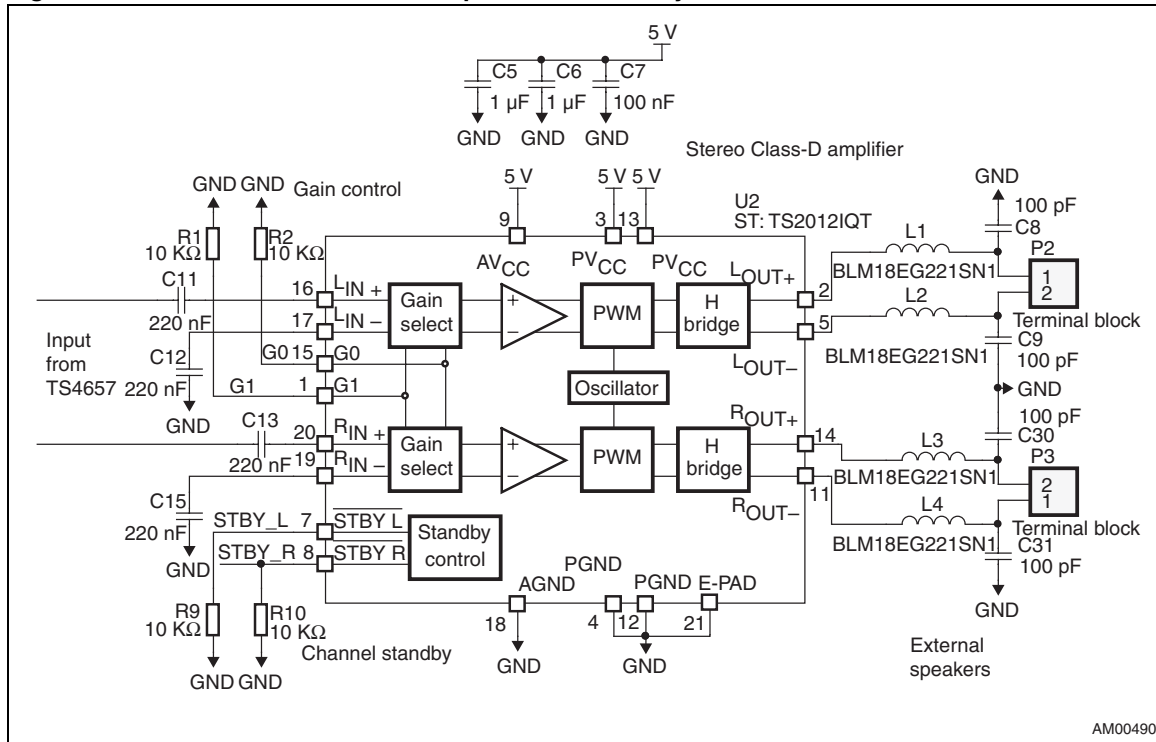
5 V
C5 C6 C7
1 µF 1 µF 100 nF
GND GND GND
Stereo Class-D amplifier
GND GND Gain control
5 V
5 V 5 V
U2
ST: TS2012IQT
GND
100 pF
C8
R1 10 KΩ
R2 10 KΩ
9
3 13
L1
P2
AV$_{CC}$
PV$_{CC}$
PV$_{CC}$
C11
16 L$_{IN}$ +
Gain select
PWM
H bridge
L$_{OUT+}$
2
BLM18EG221SN1
1 2
17 L$_{IN}$ –
L2
220 nF
5
Terminal block
Input from TS4657
G0 15 G0
BLM18EG221SN1
C9
C12
L$_{OUT–}$
100 pF
220 nF
G1
1 G1
Oscillator
GND
GND
100 pF
C13
20 R$_{IN}$ +
R$_{OUT+}$
14
C30
Gain select
PWM
H bridge
L3
220 nF 19 R$_{IN}$ –
BLM18EG221SN1
P3
2 1
C15
R$_{OUT–}$
11
220 nF
STBY_L 7 $\overline{STBY\ L}$
Standby control
L4
Terminal block
GND
STBY_R 8 $\overline{STBY\ R}$
BLM18EG221SN1
C31
100 pF
PGND
AGND
PGND E-PAD
18
4 12 21
R9 10 KΩ
R10 10 KΩ
GND
Channel standby
GND
GND
External speakers
GND GND
AM00490